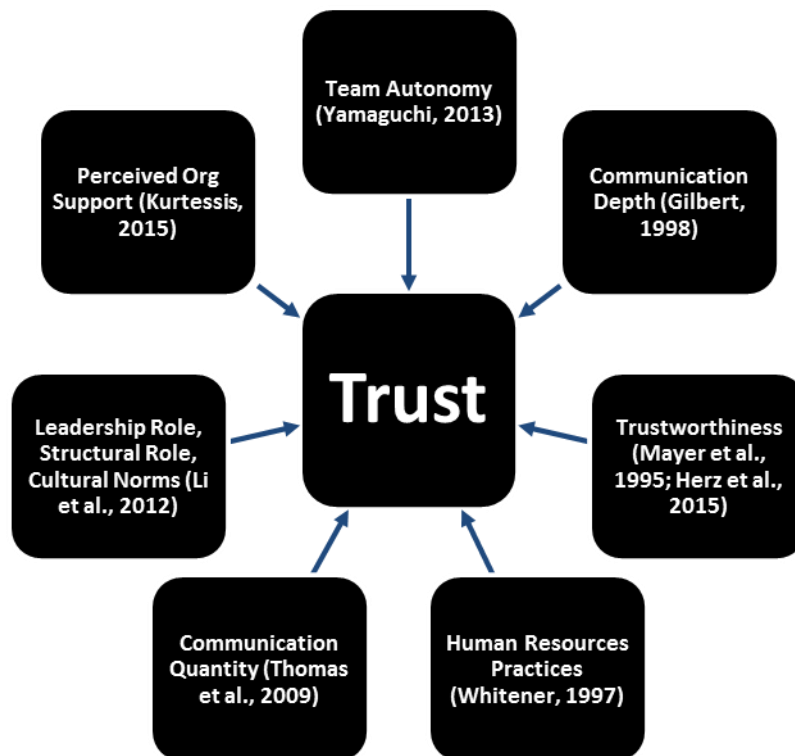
Team Autonomy (Yamaguchi, 2013)

Perceived Org Support (Kurtessis, 2015)

Communication Depth (Gilbert, 1998)

Trust

Leadership Role, Structural Role, Cultural Norms (Li et al., 2012)

Trustworthiness (Mayer et al., 1995; Herz et al., 2015)

Communication Quantity (Thomas et al., 2009)

Human Resources Practices (Whitener, 1997)